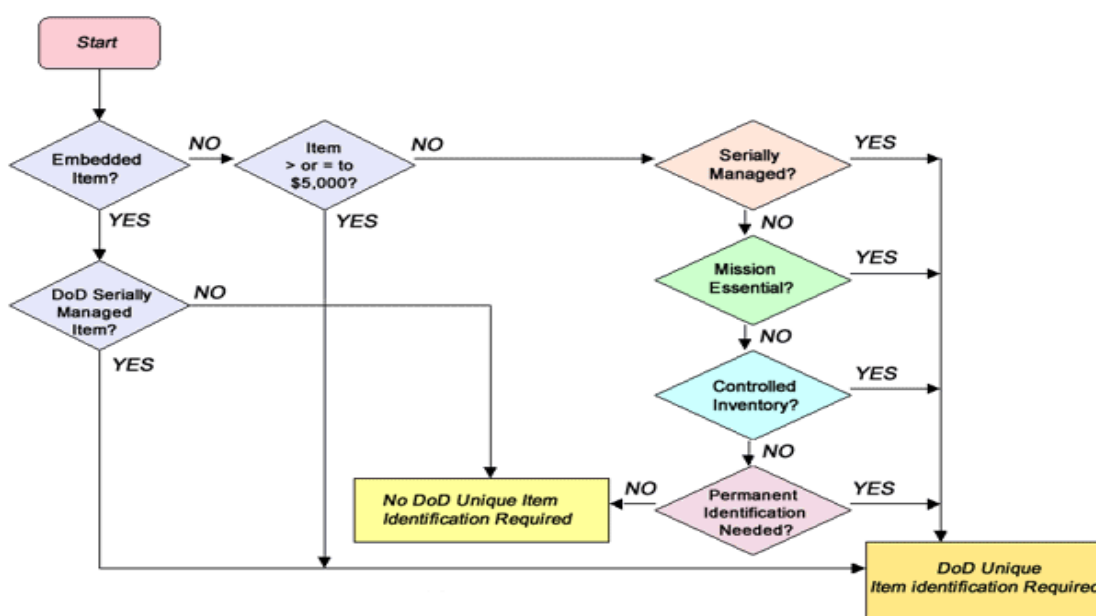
Start

Embedded Item?

NO

Item > or = to \$5,000?

NO

Serially Managed?

YES

YES

YES

NO

Mission Essential?

YES

DoD Serially Managed Item?

NO

NO

YES

Controlled Inventory?

YES

NO

No DoD Unique Item Identification Required

NO

Permanent Identification Needed?

YES

DoD Unique Item identification Require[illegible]